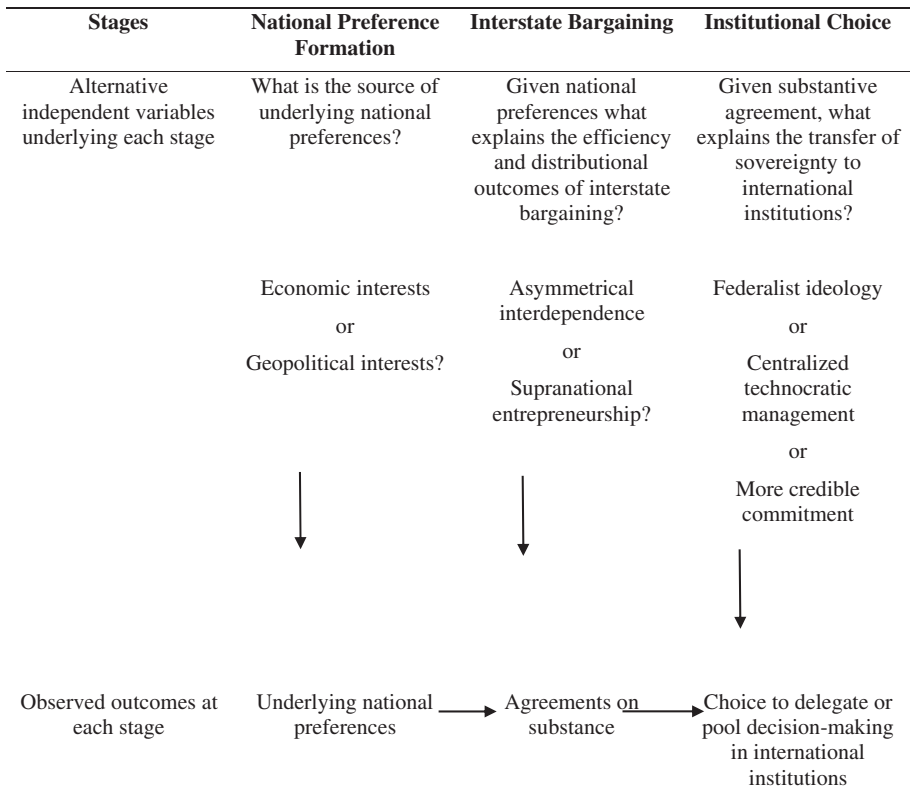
| Stages | National Preference Formation | Interstate Bargaining | Institutional Choice |
|---|---|---|---|
| Alternative independent variables underlying each stage | What is the source of underlying national preferences? | Given national preferences what explains the efficiency and distributional outcomes of interstate bargaining? | Given substantive agreement, what explains the transfer of sovereignty to international institutions? |
| | Economic interests or Geopolitical interests? | Asymmetrical interdependence or Supranational entrepreneurship? | Federalist ideology or Centralized technocratic management or More credible commitment |
| Observed outcomes at each stage | Underlying national preferences | Agreements on substance | Choice to delegate or pool decision-making in international institutions |